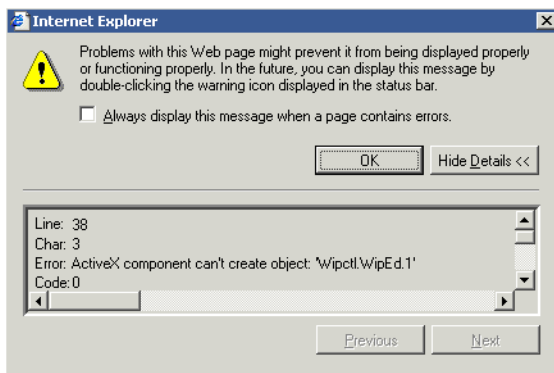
Internet Explorer

Problems with this Web page might prevent it from being displayed properly or functioning properly. In the future, you can display this message by double-clicking the warning icon displayed in the status bar.

Always display this message when a page contains errors.

OK

Hide Details <<

Line: 38
Char: 3
Error: ActiveX component can't create object: 'Wipctl.WipEd.1'
Code: 0

Previous

Next